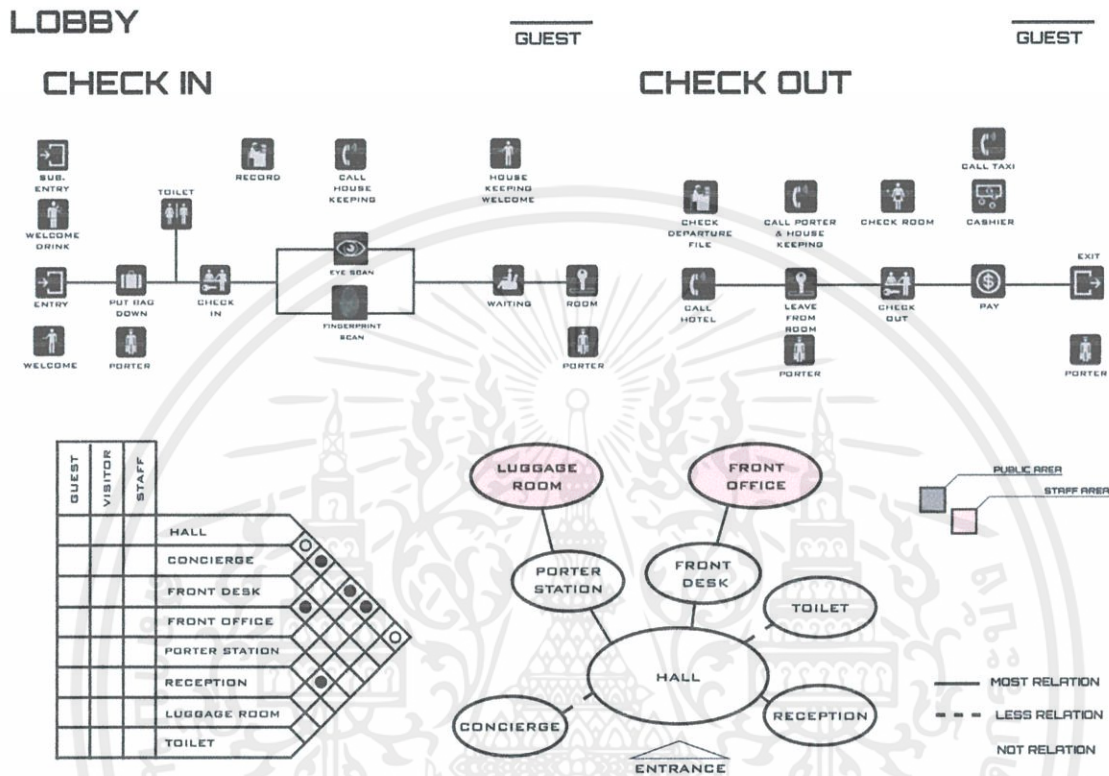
LOBBY

GUEST

GUEST

CHECK IN

CHECK OUT

SUB. ENTRY

WELCOME DRINK

ENTRY

WELCOME

TOILET

PUT BAG DOWN

PORTER

CHECK IN

RECORD

CALL HOUSE KEEPING

EYE SCAN

FINGERPRINT SCAN

HOUSE KEEPING WELCOME

WAITING

ROOM

PORTER

CHECK DEPARTURE FILE

CALL HOTEL

CALL PORTER & HOUSE KEEPING

LEAVE FROM ROOM

PORTER

CHECK ROOM

CHECK OUT

CALL TAXI

CASHIER

PAY

EXIT

PORTER

| GUEST | VISITOR | STAFF | |
|---|---|---|---|
| | | | HALL |
| | | | CONCIERGE |
| | | | FRONT DESK |
| | | | FRONT OFFICE |
| | | | PORTER STATION |
| | | | RECEPTION |
| | | | LUGGAGE ROOM |
| | | | TOILET |

LUGGAGE ROOM

FRONT OFFICE

PORTER STATION

FRONT DESK

TOILET

HALL

CONCIERGE

RECEPTION

ENTRANCE

PUBLIC AREA

STAFF AREA

MOST RELATION

LESS RELATION

NOT RELATION